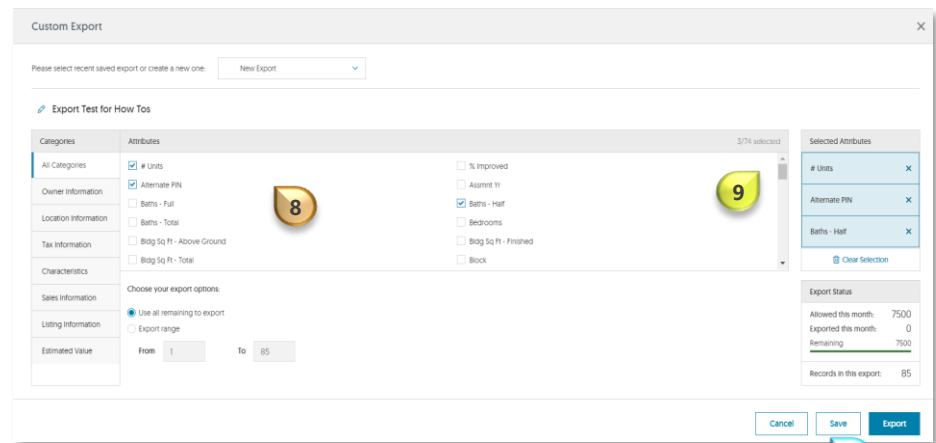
Custom Export

×

Please select recent saved export or create a new one: New Export

Export Test for How Tos

Categories

All Categories

Owner Information

Location Information

Tax Information

Characteristics

Sales Information

Listing Information

Estimated Value

Attributes

3/74 selected

# Units

Alternate PIN

Baths - Full

Baths - Total

Bldg Sq Ft - Above Ground

Bldg Sq Ft - Total

% Improved

Assmnt Yr

Baths - Half

Bedrooms

Bldg Sq Ft - Finished

Block

8

9

Choose your export options:

Use all remaining to export

Export range

From 1 To 85

Selected Attributes

# Units ×

Alternate PIN ×

Baths - Half ×

Clear Selection

Export Status

Allowed this month: 7500

Exported this month: 0

Remaining 7500

Records in this export: 85

Cancel

Save

Export